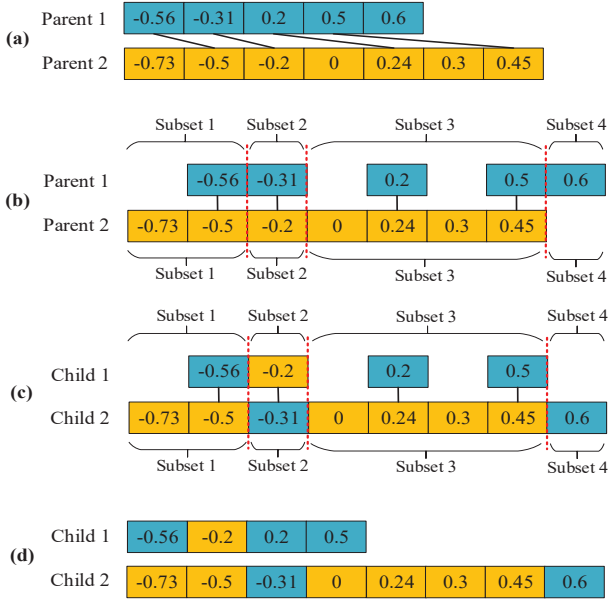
(a)
Parent 1
| -0.56 | -0.31 | 0.2 | 0.5 | 0.6 |
|---|---|---|---|---|

Parent 2
| -0.73 | -0.5 | -0.2 | 0 | 0.24 | 0.3 | 0.45 |
|---|---|---|---|---|---|---|

(b)
Subset 1 Subset 2 Subset 3 Subset 4
Parent 1 -0.56 -0.31 0.2 0.5 0.6
Parent 2 -0.73 -0.5 -0.2 0 0.24 0.3 0.45
Subset 1 Subset 2 Subset 3 Subset 4

(c)
Subset 1 Subset 2 Subset 3 Subset 4
Child 1 -0.56 -0.2 0.2 0.5
Child 2 -0.73 -0.5 -0.31 0 0.24 0.3 0.45 0.6
Subset 1 Subset 2 Subset 3 Subset 4

(d)
Child 1
| -0.56 | -0.2 | 0.2 | 0.5 |
|---|---|---|---|

Child 2
| -0.73 | -0.5 | -0.31 | 0 | 0.24 | 0.3 | 0.45 | 0.6 |
|---|---|---|---|---|---|---|---|